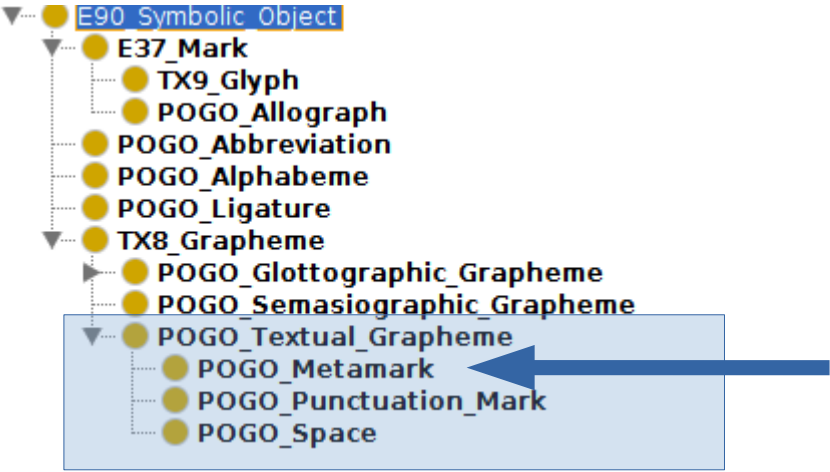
E90_Symbolic_Object
E37_Mark
TX9_Glyph
POGO_Allograph
POGO_Abbreviation
POGO_Alphabeme
POGO_Ligature
TX8_Grapheme
POGO_Glottographic_Grapheme
POGO_Semasiographic_Grapheme
POGO_Textual_Grapheme
POGO_Metamark
POGO_Punctuation_Mark
POGO_Space